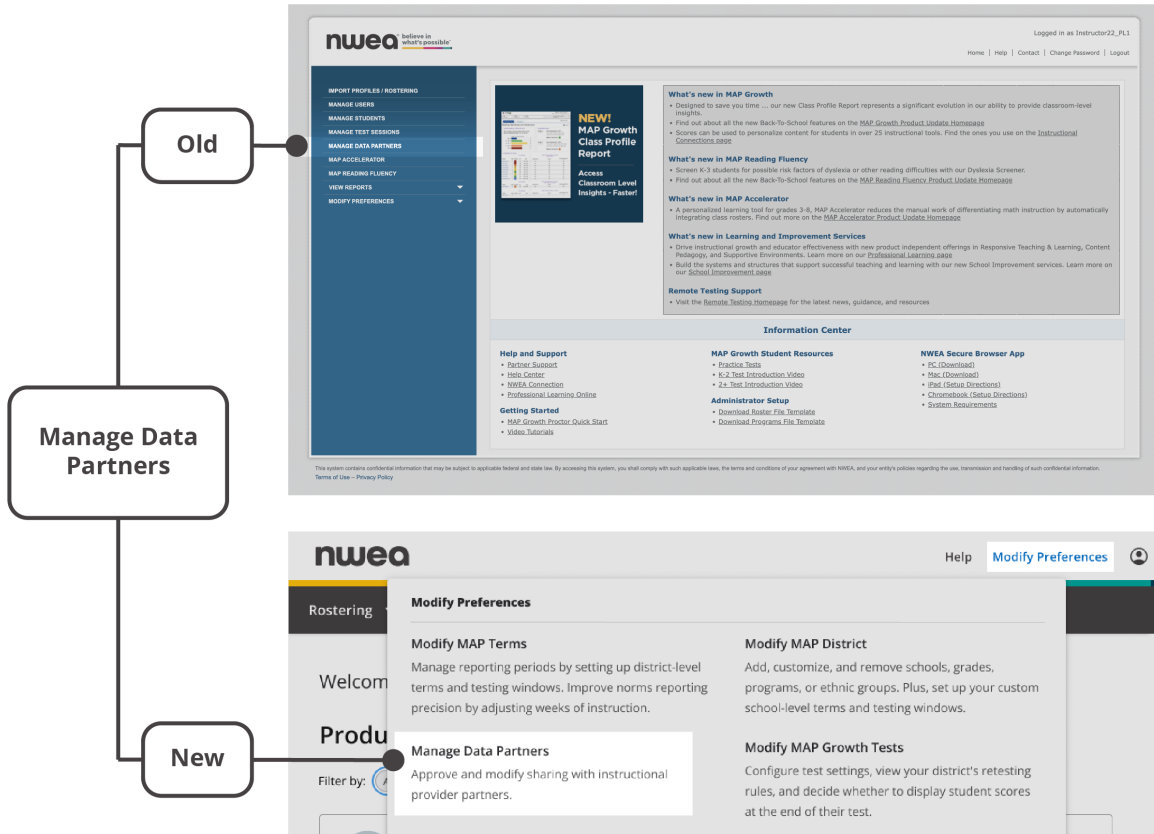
Old

Manage Data Partners

New

nwea believe in what's possible

Logged in as Instructor22_PL1

Home | Help | Contact | Change Password | Logout

IMPORT PROFILES / ROSTERING
MANAGE USERS
MANAGE STUDENTS
MANAGE TEST SESSIONS
MANAGE DATA PARTNERS
MAP ACCELERATOR
MAP READING FLUENCY
VIEW REPORTS
MODIFY PREFERENCES

NEW! MAP Growth Class Profile Report

Access Classroom Level Insights - Faster!

What's new in MAP Growth
• Designed to save you time ... our new Class Profile Report represents a significant evolution in our ability to provide classroom-level insights.
• Find out about all the new Back-To-School features on the MAP Growth Product Update Homepage
• Scores can be used to personalize content for students in over 25 instructional tools. Find the ones you use on the Instructional Connections page

What's new in MAP Reading Fluency
• Screen K-3 students for possible risk factors of dyslexia or other reading difficulties with our Dyslexia Screener.
• Find out about all the new Back-To-School features on the MAP Reading Fluency Product Update Homepage

What's new in MAP Accelerator
• A personalized learning tool for grades 3-8, MAP Accelerator reduces the manual work of differentiating math instruction by automatically integrating class rosters. Find out more on the MAP Accelerator Product Update Homepage

What's new in Learning and Improvement Services
• Drive instructional growth and educator effectiveness with new product independent offerings in Responsive Teaching & Learning, Content Pedagogy, and Supportive Environments. Learn more on our Professional Learning page
• Build the systems and structures that support successful teaching and learning with our new School Improvement services. Learn more on our School Improvement page

Remote Testing Support
• Visit the Remote Testing Homepage for the latest news, guidance, and resources

Information Center

Help and Support
• Partner Support
• Help Center
• NWEA Connection
• Professional Learning Online

Getting Started
• MAP Growth Proctor Quick Start
• Video Tutorials

MAP Growth Student Resources
• Practice Tests
• K-2 Test Introduction Video
• 2+ Test Introduction Video

Administrator Setup
• Download Roster File Template
• Download Programs File Template

NWEA Secure Browser App
• PC (Download)
• Mac (Download)
• iPad (Setup Directions)
• Chromebook (Setup Directions)
• System Requirements

This system contains confidential information that may be subject to applicable federal and state law. By accessing this system, you shall comply with such applicable laws, the terms and conditions of your agreement with NWEA, and your entity's policies regarding the use, transmission and handling of such confidential information.
Terms of Use – Privacy Policy

nwea

Help Modify Preferences

Rostering

Welcom

Produ

Filter by:

Modify Preferences

Modify MAP Terms
Manage reporting periods by setting up district-level terms and testing windows. Improve norms reporting precision by adjusting weeks of instruction.

Modify MAP District
Add, customize, and remove schools, grades, programs, or ethnic groups. Plus, set up your custom school-level terms and testing windows.

Manage Data Partners
Approve and modify sharing with instructional provider partners.

Modify MAP Growth Tests
Configure test settings, view your district's retesting rules, and decide whether to display student scores at the end of their test.